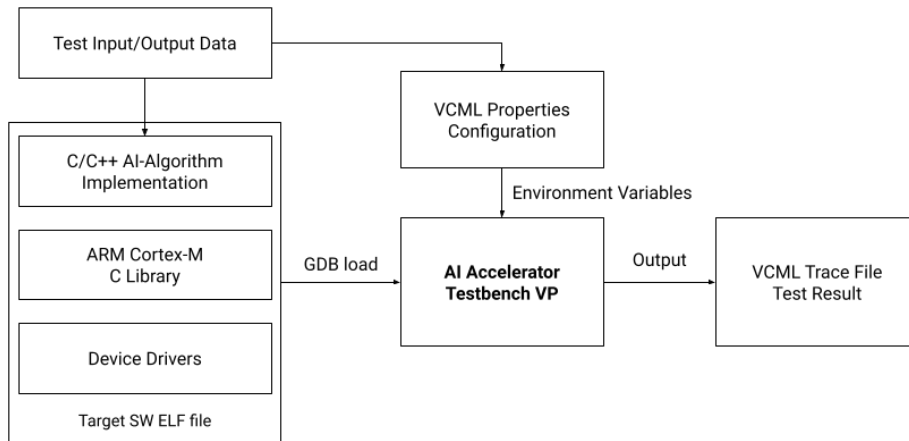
Test Input/Output Data

VCML Properties Configuration

C/C++ AI-Algorithm Implementation

ARM Cortex-M C Library

Device Drivers

Target SW ELF file

Environment Variables

GDB load

**AI Accelerator Testbench VP**

Output

VCML Trace File Test Result